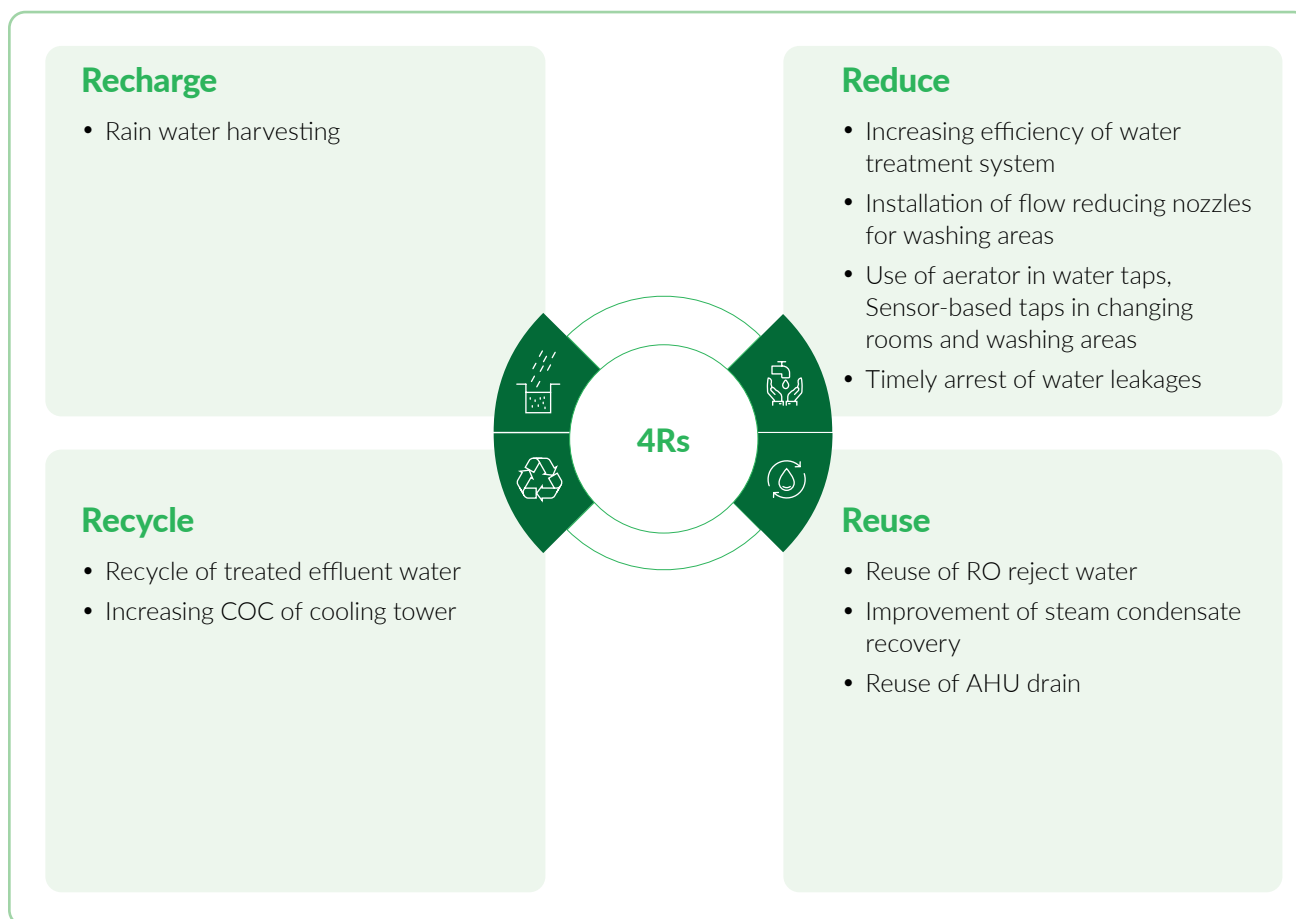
Recharge

• Rain water harvesting

Reduce

• Increasing efficiency of water treatment system
• Installation of flow reducing nozzles for washing areas
• Use of aerator in water taps, Sensor-based taps in changing rooms and washing areas
• Timely arrest of water leakages

4Rs

Recycle

• Recycle of treated effluent water
• Increasing COC of cooling tower

Reuse

• Reuse of RO reject water
• Improvement of steam condensate recovery
• Reuse of AHU drain